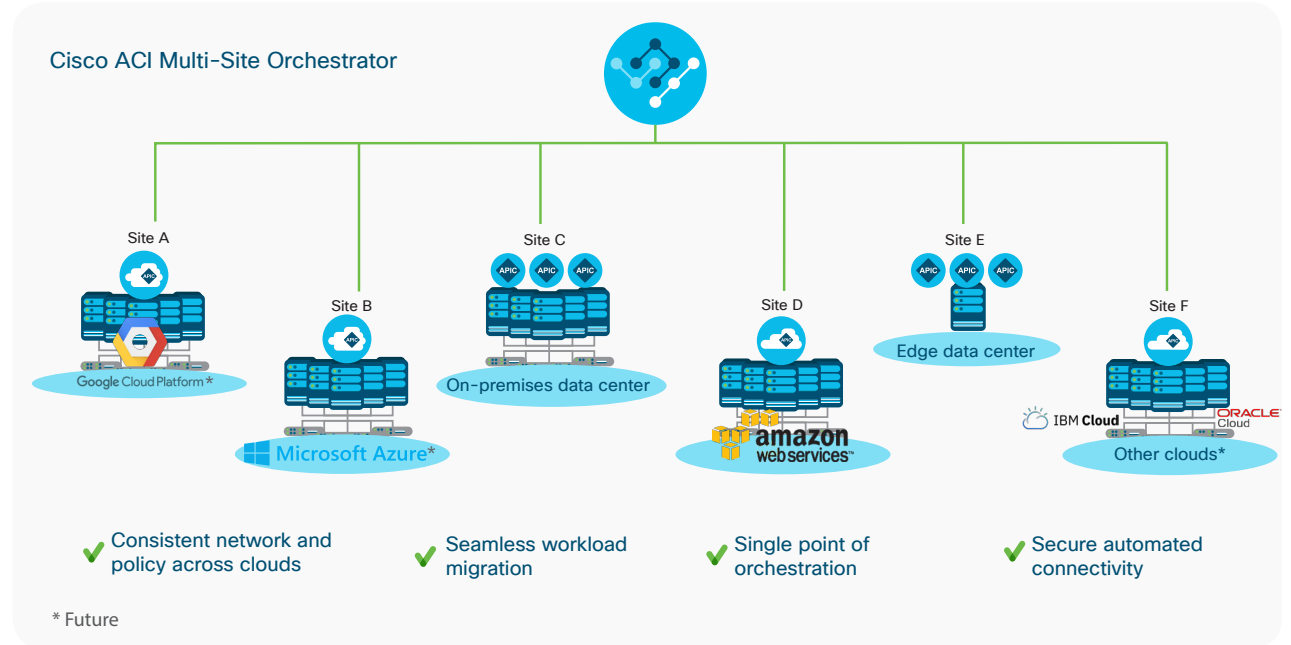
Cisco ACI Multi-Site Orchestrator

Site A

APIC

Google Cloud Platform*

Site B

APIC

Microsoft Azure*

Site C

APIC APIC APIC

On-premises data center

Site D

APIC

amazon webservices™

Site E

APIC APIC APIC

Edge data center

Site F

APIC

IBM Cloud

ORACLE Cloud

Other clouds*

Consistent network and policy across clouds

Seamless workload migration

Single point of orchestration

Secure automated connectivity

* Future